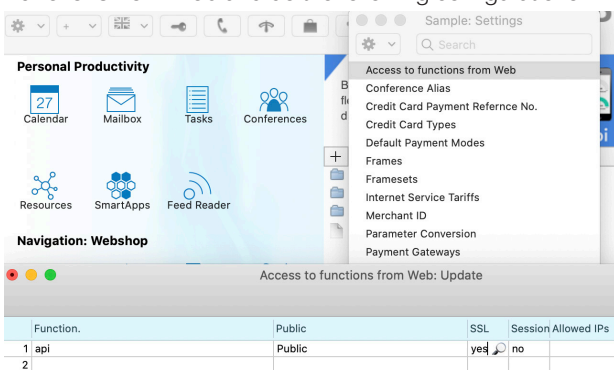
Sample: Settings

Search

Personal Productivity

27
Calendar

Mailbox

Tasks

Conferences

Resources

SmartApps

Feed Reader

Navigation: Webshop

Access to functions from Web
Conference Alias
Credit Card Payment Refernce No.
Credit Card Types
Default Payment Modes
Frames
Framesets
Internet Service Tariffs
Merchant ID
Parameter Conversion
Payment Gateways

Access to functions from Web: Update

| | Function. | Public | SSL | Session | Allowed IPs |
|---|---|---|---|---|---|
| 1 | api | Public | yes | no | |
| 2 | | | | | |